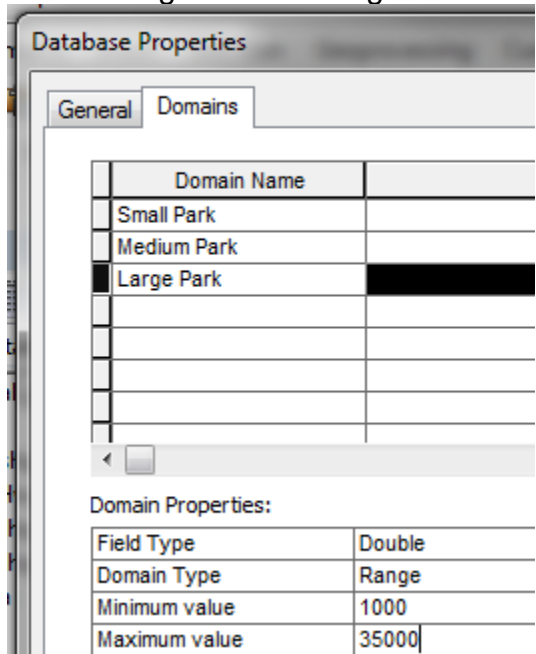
Database Properties

General | Domains

| Domain Name | |
|---|---|
| Small Park | |
| Medium Park | |
| Large Park | |
| | |
| | |
| | |
| | |

Domain Properties:

| | |
|---|---|
| Field Type | Double |
| Domain Type | Range |
| Minimum value | 1000 |
| Maximum value | 35000 |